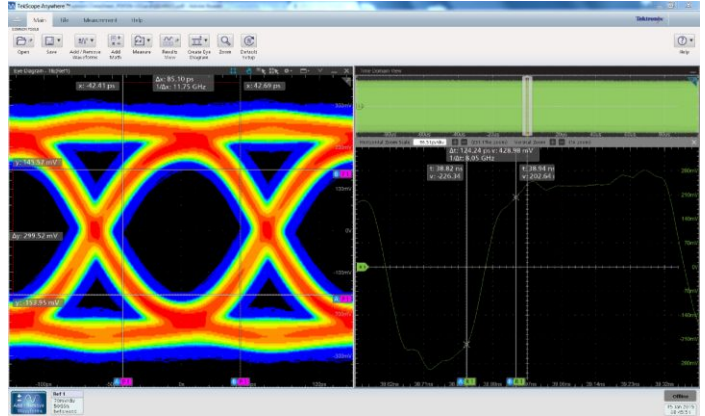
TekScope Anywhere

Main File Measurement Help

Tektronix

Open Save Add / Remove Waveforms Add Math Measure Results View Create Eye Diagram Zoom Default Setup

Help

Eye Diagram

Δx: 85.10 ps
1/Δx: 11.75 GHz

x: -42.41 ps

x: 42.69 ps

y: 145.97 mV

Δy: 299.52 mV

y: -153.55 mV

Time Domain View

Δt: 124.24 ps
Δv: 428.98 mV
1/Δt: 8.05 GHz

t: 38.82 ns
v: -226.34

t: 38.94 ns
v: 202.64

Ref 1

Offline